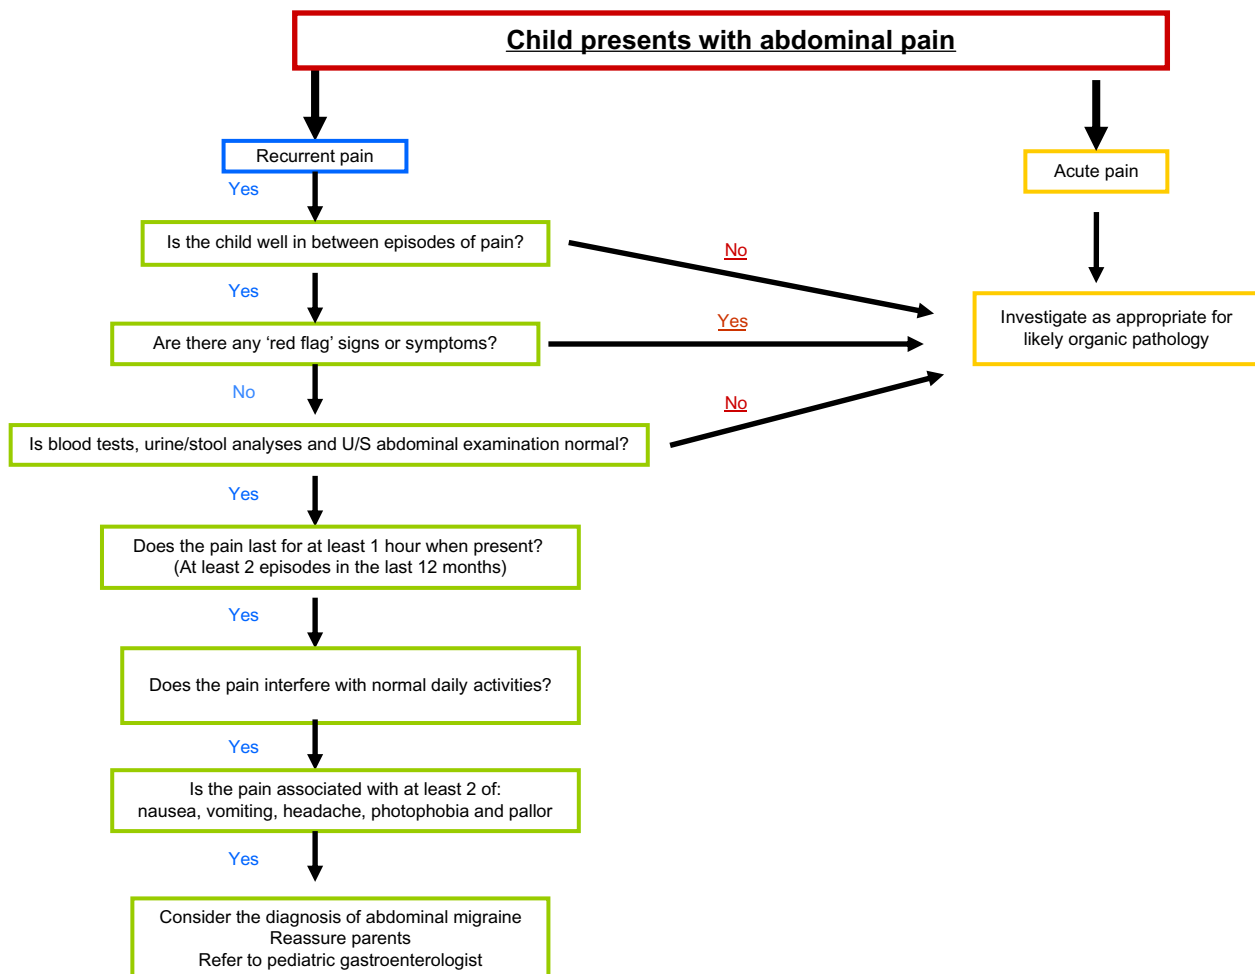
Child presents with abdominal pain

Recurrent pain

Acute pain

Yes

Is the child well in between episodes of pain?

No

Investigate as appropriate for likely organic pathology

Yes

Are there any 'red flag' signs or symptoms?

Yes

No

No

Is blood tests, urine/stool analyses and U/S abdominal examination normal?

Yes

Does the pain last for at least 1 hour when present? (At least 2 episodes in the last 12 months)

Yes

Does the pain interfere with normal daily activities?

Yes

Is the pain associated with at least 2 of: nausea, vomiting, headache, photophobia and pallor

Yes

Consider the diagnosis of abdominal migraine
Reassure parents
Refer to pediatric gastroenterologist